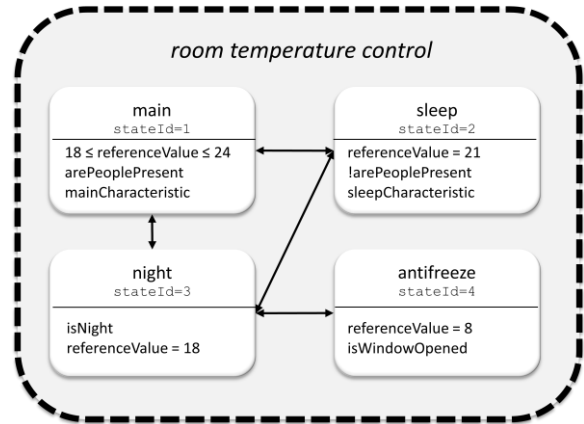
room temperature control

main
stateId=1

18 ≤ referenceValue ≤ 24
arePeoplePresent
mainCharacteristic

sleep
stateId=2

referenceValue = 21
!arePeoplePresent
sleepCharacteristic

night
stateId=3

isNight
referenceValue = 18

antifreeze
stateId=4

referenceValue = 8
isWindowOpened